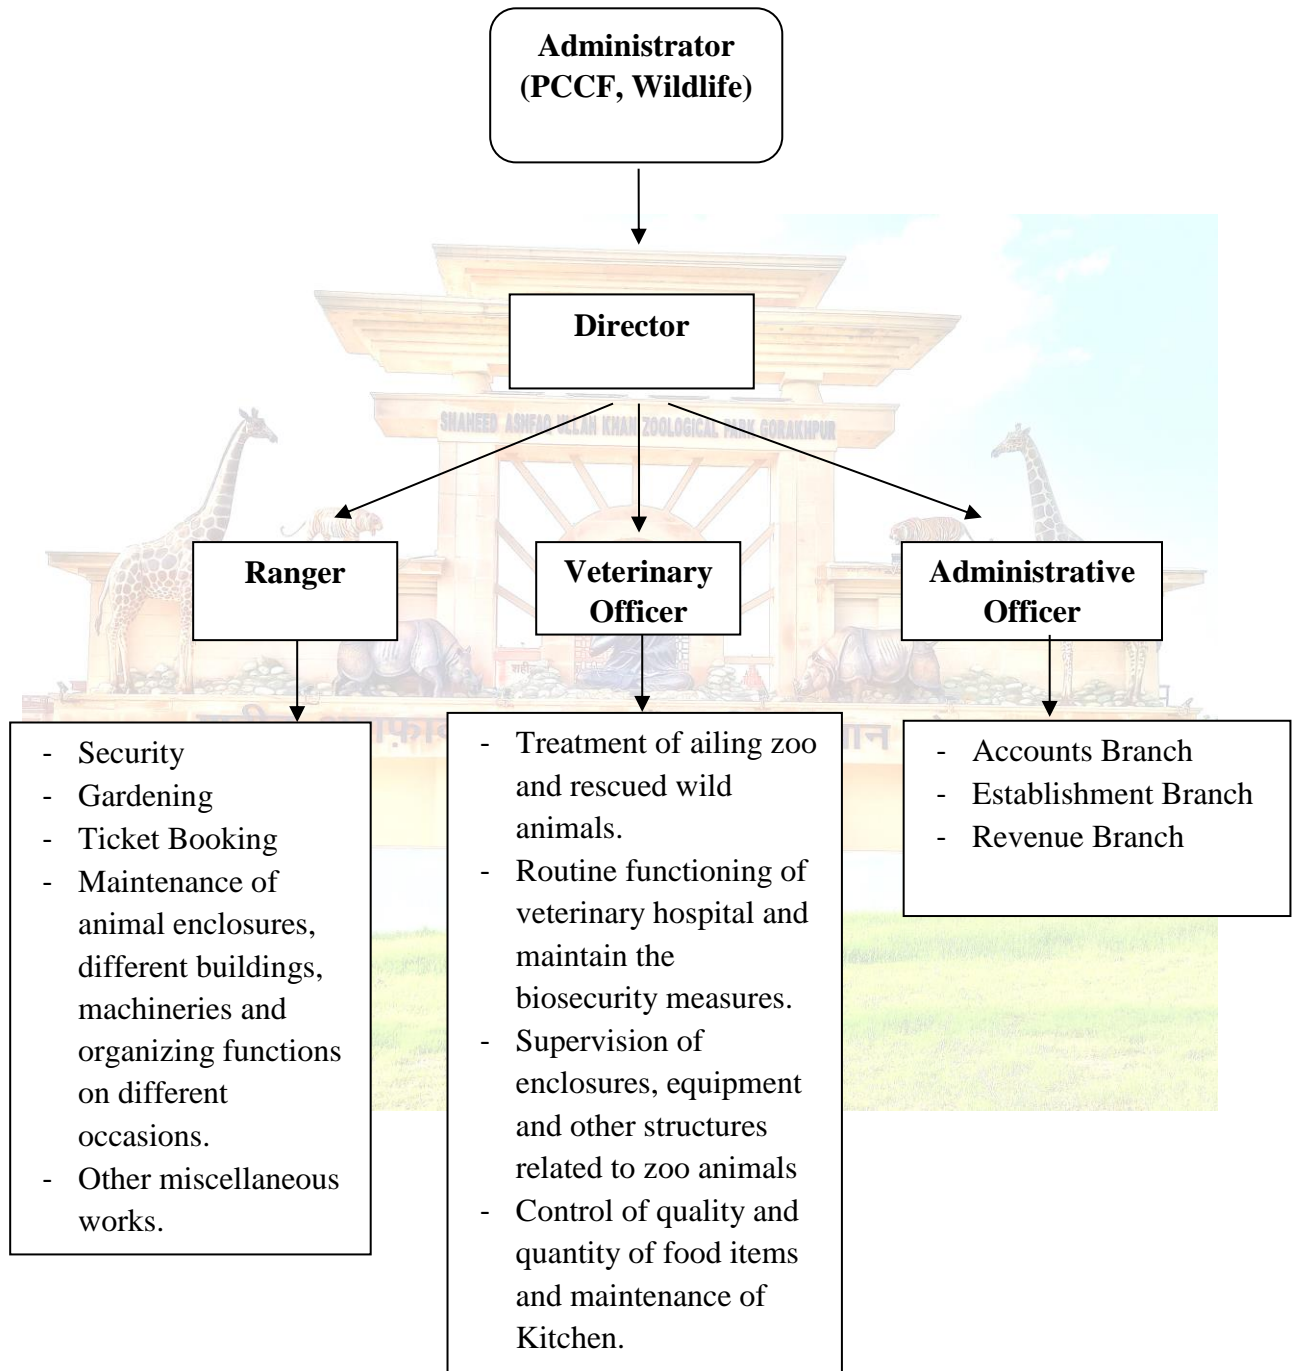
Administrator (PCCF, Wildlife)

Director

SHAHEED ASHFAQ ULLAH KHAN ZOOLOGICAL PARK GORAKHPUR

Ranger

Veterinary Officer

Administrative Officer

- Security
- Gardening
- Ticket Booking
- Maintenance of animal enclosures, different buildings, machineries and organizing functions on different occasions.
- Other miscellaneous works.

- Treatment of ailing zoo and rescued wild animals.
- Routine functioning of veterinary hospital and maintain the biosecurity measures.
- Supervision of enclosures, equipment and other structures related to zoo animals
- Control of quality and quantity of food items and maintenance of Kitchen.

- Accounts Branch
- Establishment Branch
- Revenue Branch